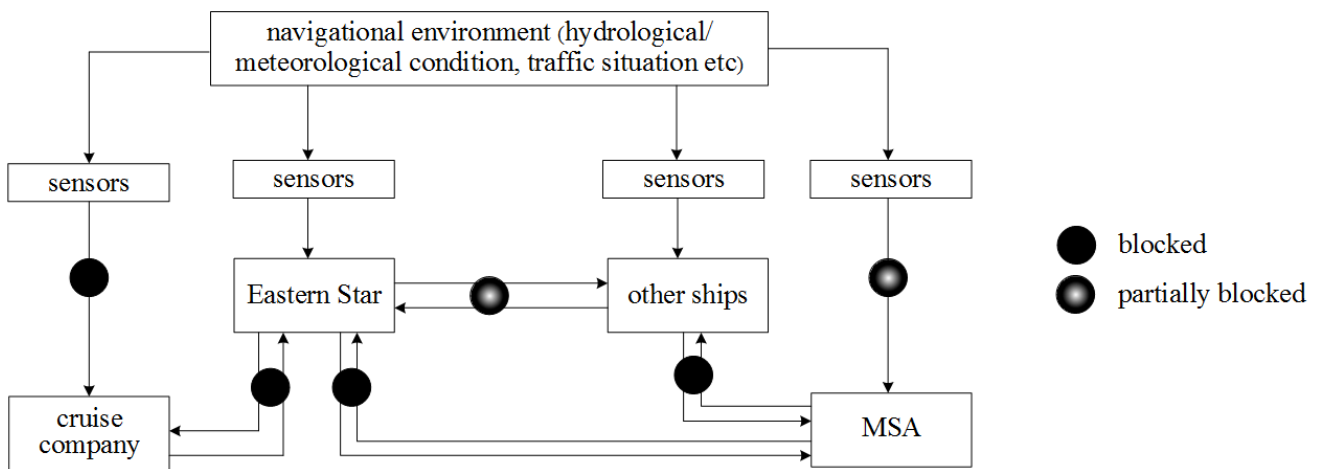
navigational environment (hydrological/ meteorological condition, traffic situation etc)

sensors

sensors

sensors

sensors

Eastern Star

other ships

cruise company

MSA

blocked

partially blocked